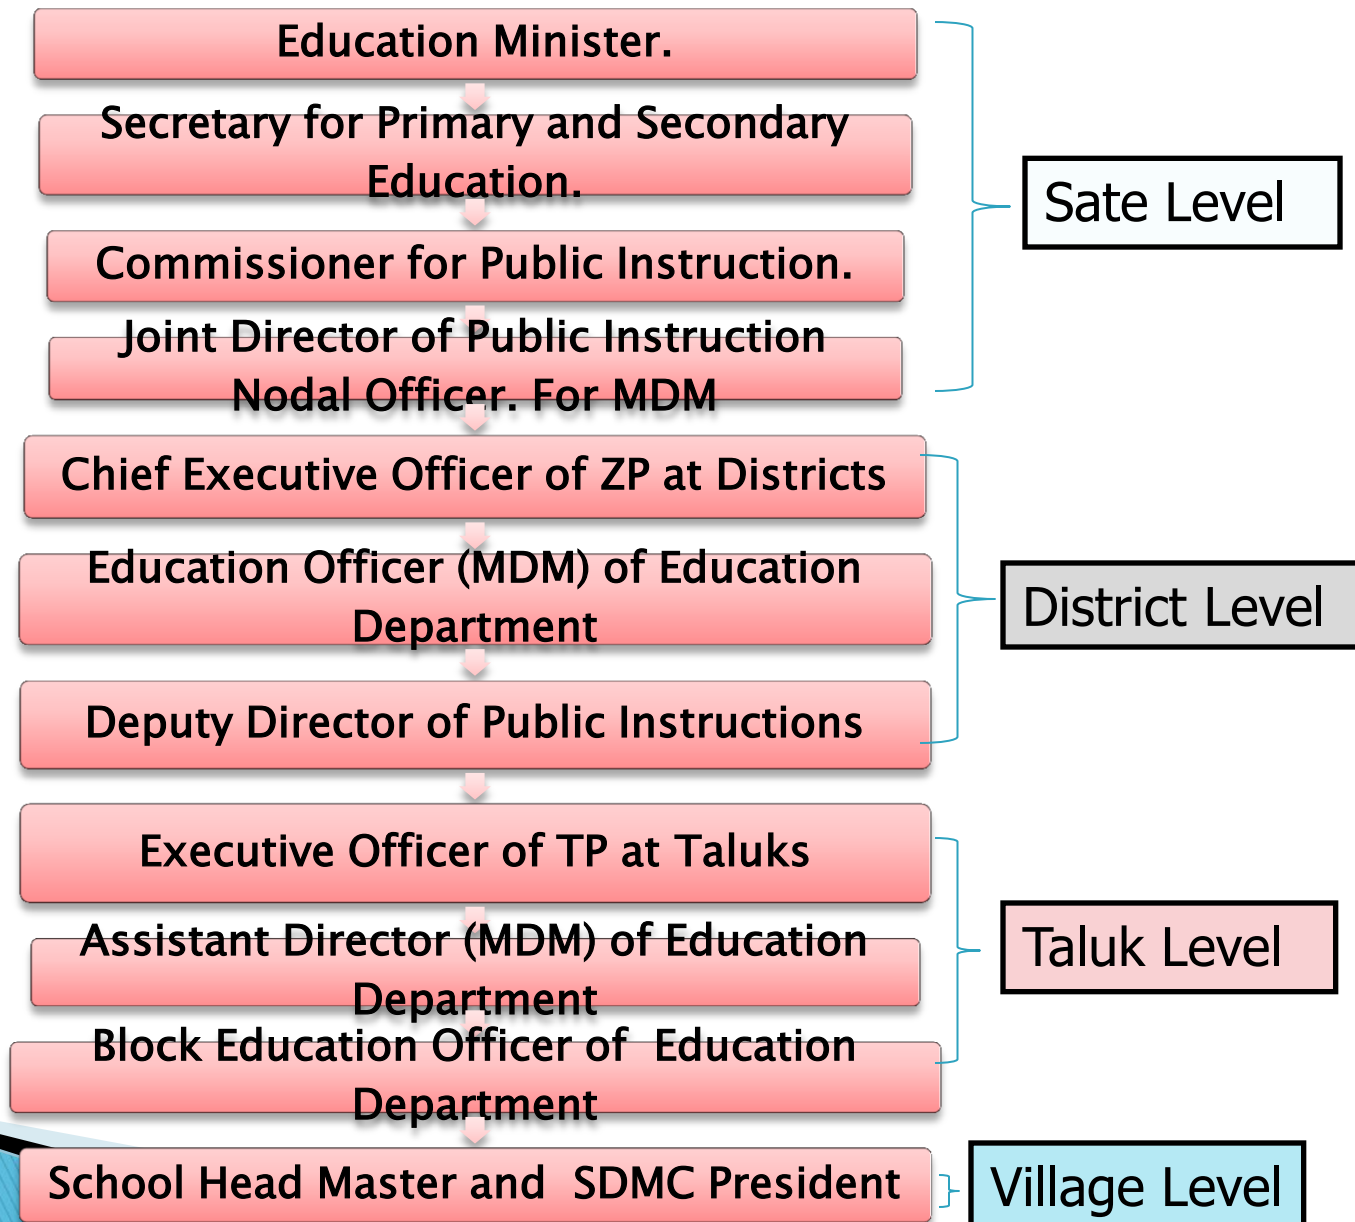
Education Minister.

Secretary for Primary and Secondary Education.

Commissioner for Public Instruction.

Joint Director of Public Instruction Nodal Officer. For MDM

Sate Level

Chief Executive Officer of ZP at Districts

Education Officer (MDM) of Education Department

Deputy Director of Public Instructions

District Level

Executive Officer of TP at Taluks

Assistant Director (MDM) of Education Department

Block Education Officer of Education Department

Taluk Level

School Head Master and SDMC President

Village Level